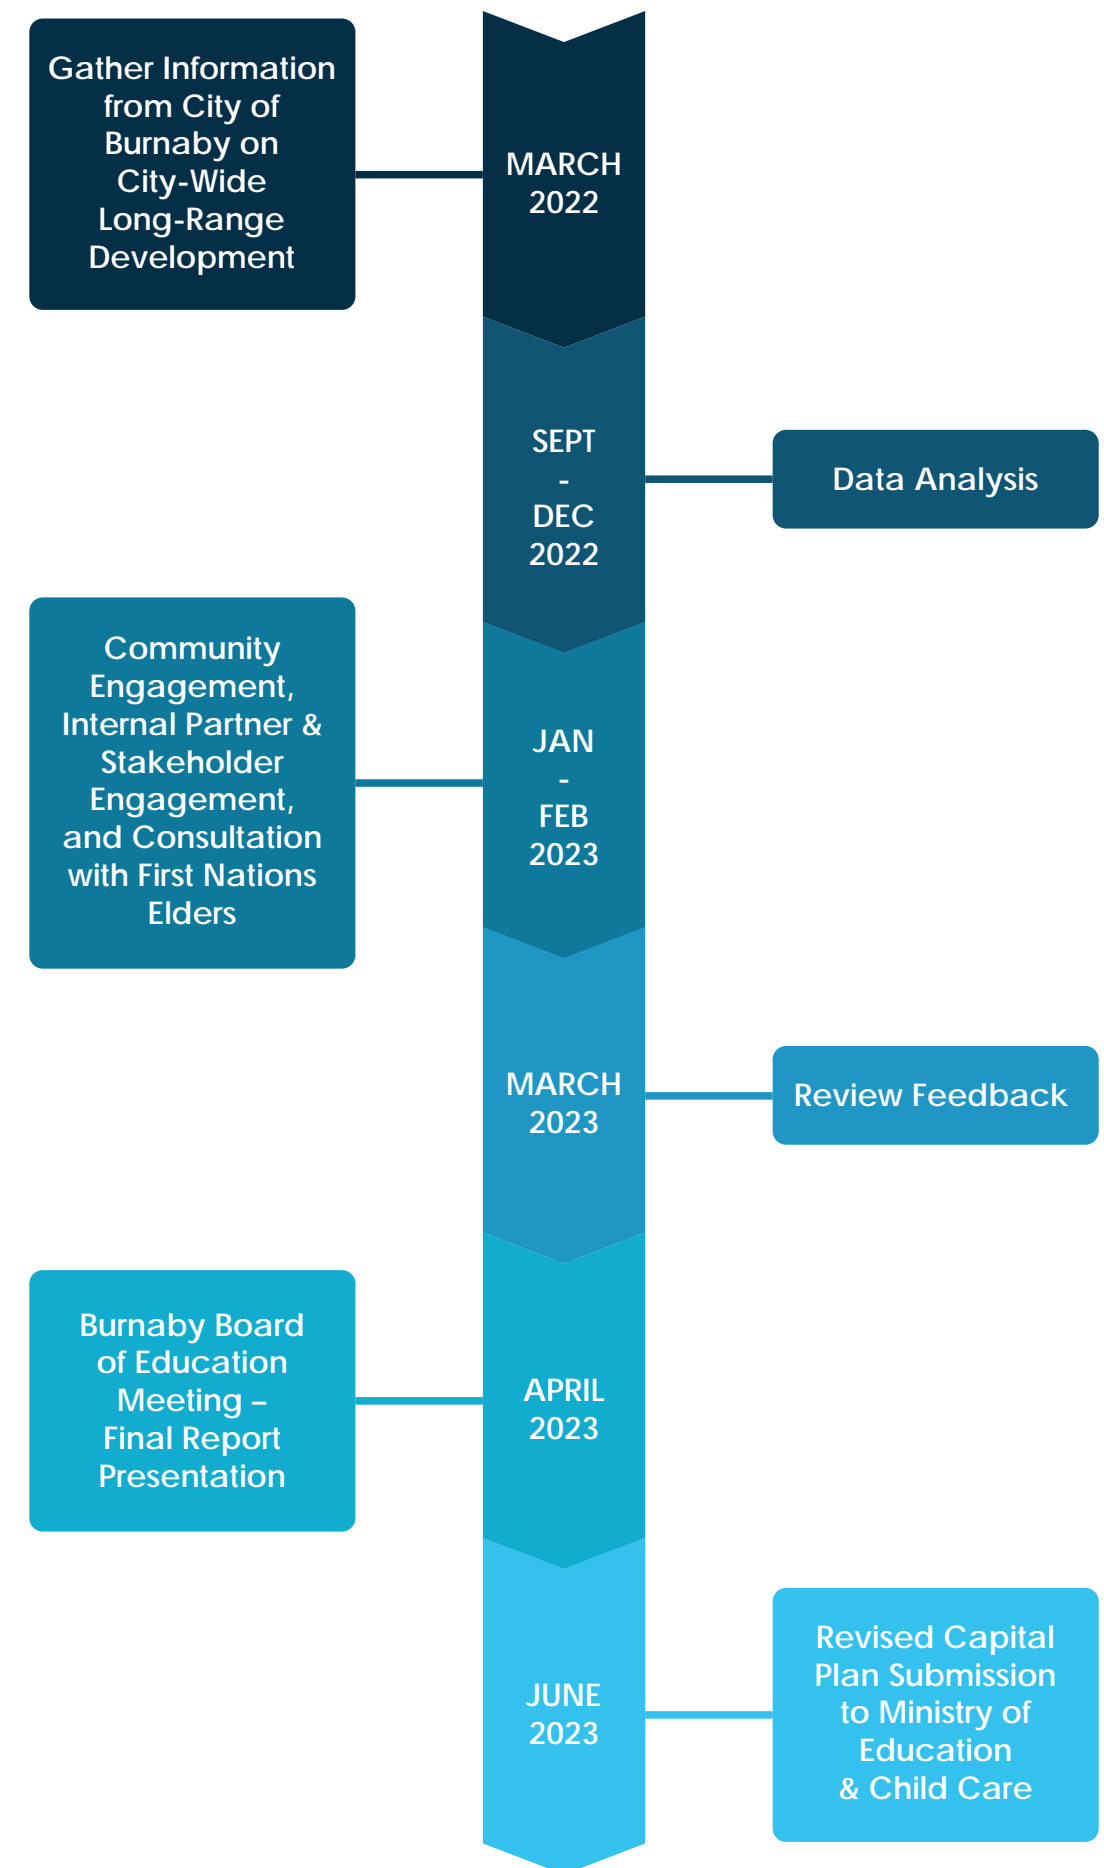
Gather Information from City of Burnaby on City-Wide Long-Range Development

MARCH 2022

SEPT - DEC 2022

Data Analysis

Community Engagement, Internal Partner & Stakeholder Engagement, and Consultation with First Nations Elders

JAN - FEB 2023

MARCH 2023

Review Feedback

Burnaby Board of Education Meeting – Final Report Presentation

APRIL 2023

JUNE 2023

Revised Capital Plan Submission to Ministry of Education & Child Care